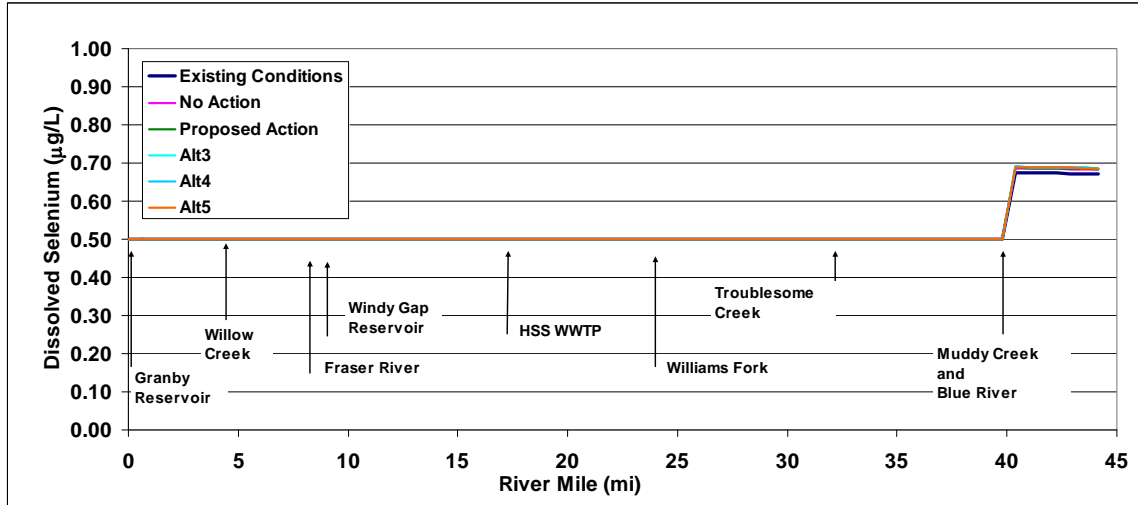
1.00
0.90
0.80
0.70
0.60
0.50
0.40
0.30
0.20
0.10
0.00

Dissolved Selenium ($\mu$g/L)

Existing Conditions
No Action
Proposed Action
Alt3
Alt4
Alt5

Granby Reservoir
Willow Creek
Fraser River
Windy Gap Reservoir
HSS WWTP
Williams Fork
Troublesome Creek
Muddy Creek and Blue River

0
5
10
15
20
25
30
35
40
45

River Mile (mi)